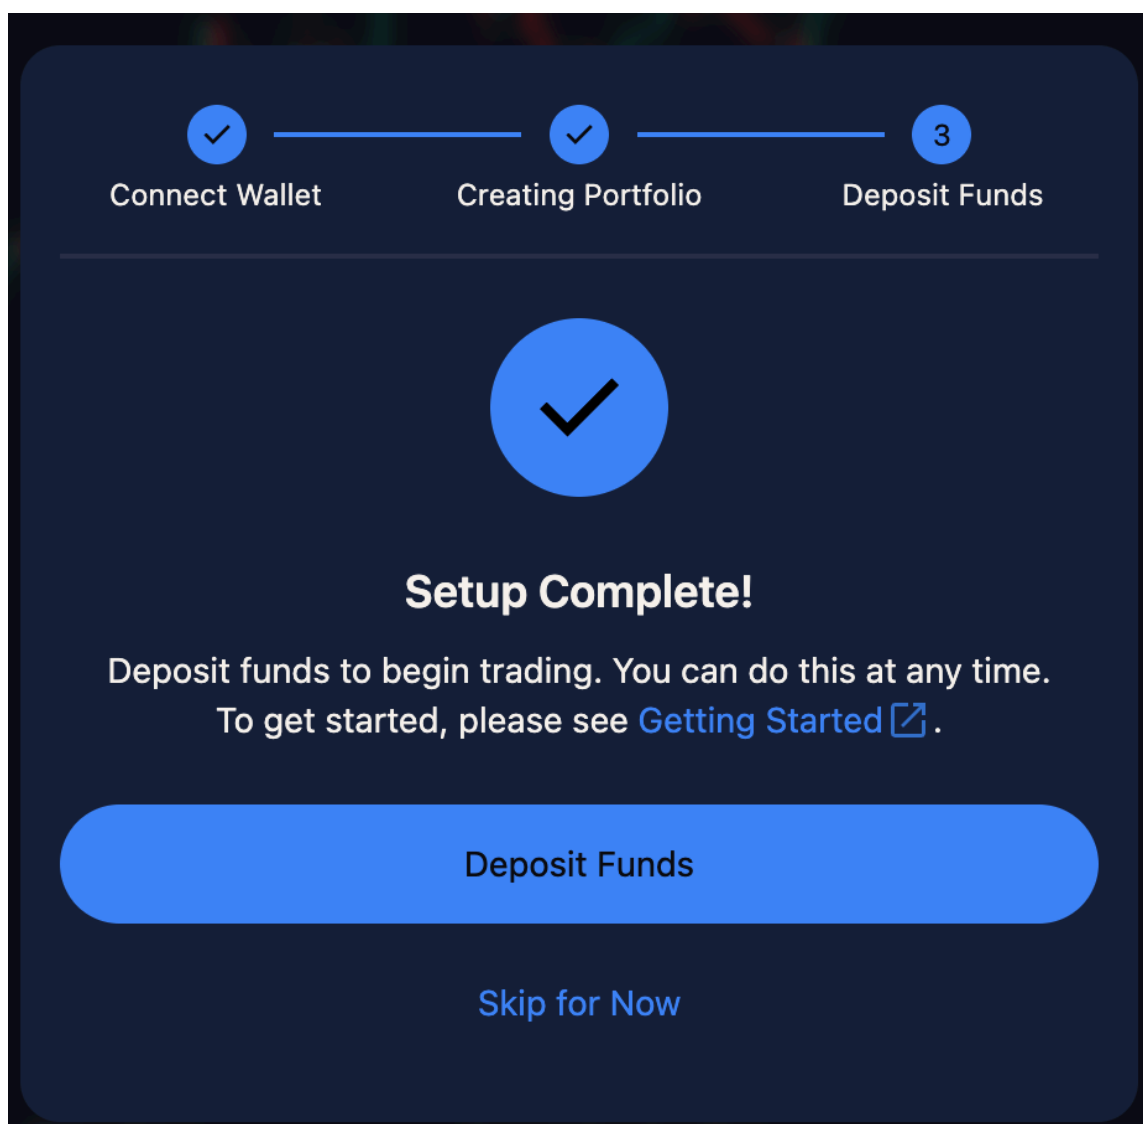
Connect Wallet
Creating Portfolio
3
Deposit Funds

Setup Complete!

Deposit funds to begin trading. You can do this at any time. To get started, please see Getting Started.

Deposit Funds

Skip for Now